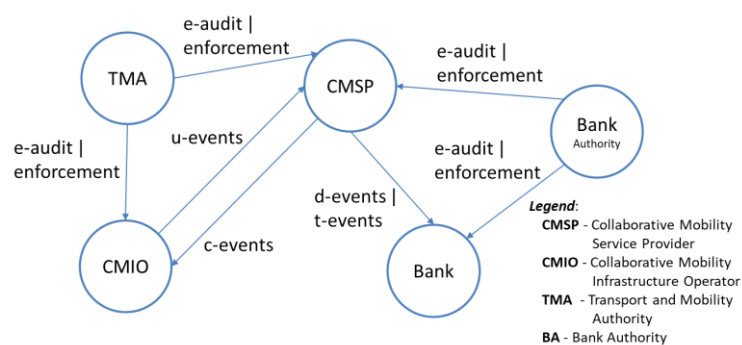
e-audit | enforcement

TMA

CMSP

e-audit | enforcement

e-audit | enforcement

u-events

Bank Authority

e-audit | enforcement

d-events | t-events

c-events

CMIO

Bank

Legend:
CMSP - Collaborative Mobility Service Provider
CMIO - Collaborative Mobility Infrastructure Operator
TMA - Transport and Mobility Authority
BA - Bank Authority